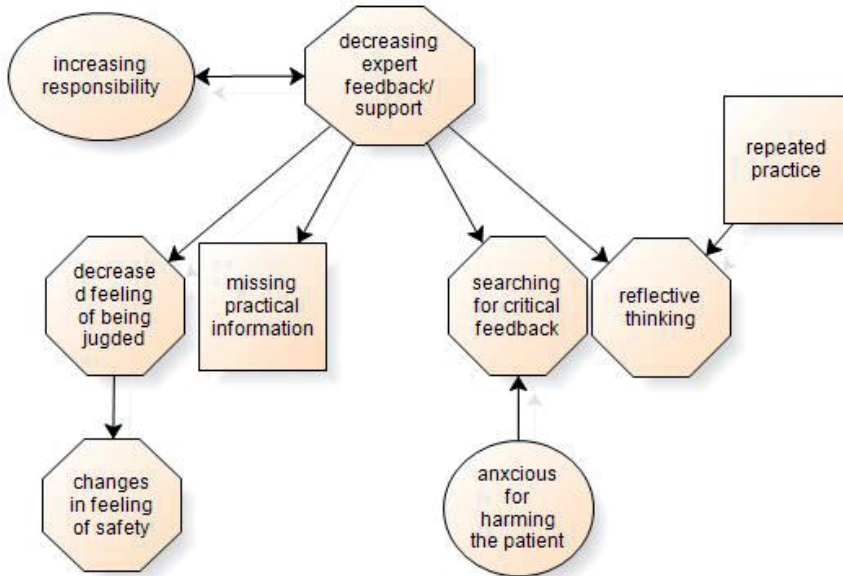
increasing responsibility

decreasing expert feedback/ support

repeated practice

decrease d feeling of being jugded

missing practical information

searching for critical feedback

reflective thinking

changes in feeling of safety

anxcious for harming the patient